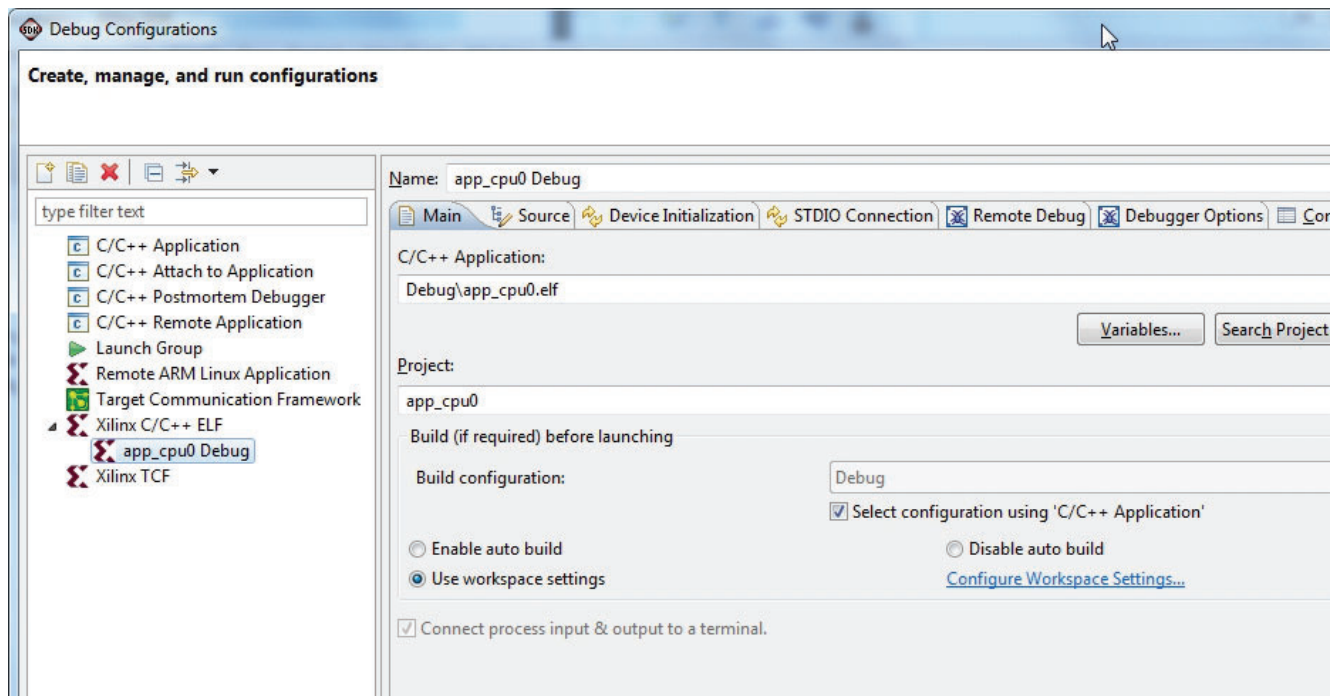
Debug Configurations

Create, manage, and run configurations

type filter text

C/C++ Application
C/C++ Attach to Application
C/C++ Postmortem Debugger
C/C++ Remote Application
Launch Group
Remote ARM Linux Application
Target Communication Framework
Xilinx C/C++ ELF
app_cpu0 Debug
Xilinx TCF

Name: app_cpu0 Debug

Main | Source | Device Initialization | STDIO Connection | Remote Debug | Debugger Options | Co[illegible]

C/C++ Application:

Debug\app_cpu0.elf

Variables... Search Project

Project:

app_cpu0

Build (if required) before launching

Build configuration: Debug

Select configuration using 'C/C++ Application'

Enable auto build
Disable auto build
Use workspace settings
Configure Workspace Settings...

Connect process input & output to a terminal.